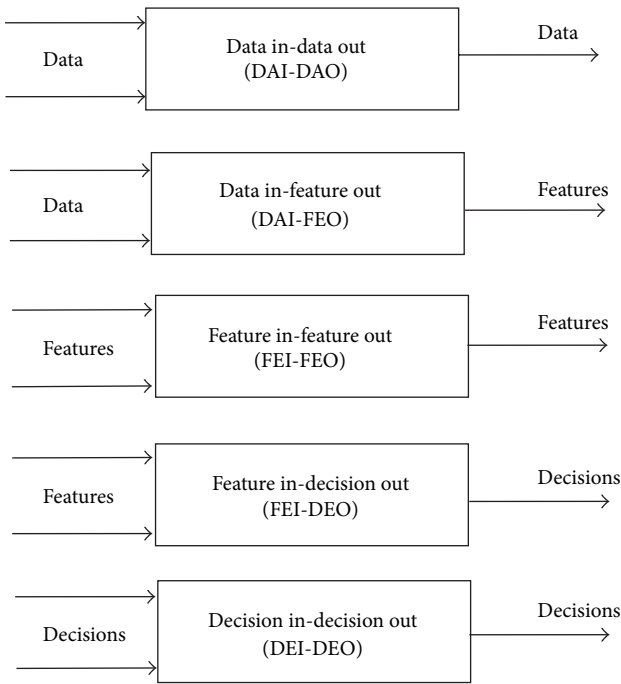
Data

Data in-data out
(DAI-DAO)

Data

Data

Data in-feature out
(DAI-FEO)

Features

Features

Feature in-feature out
(FEI-FEO)

Features

Features

Feature in-decision out
(FEI-DEO)

Decisions

Decisions

Decision in-decision out
(DEI-DEO)

Decisions